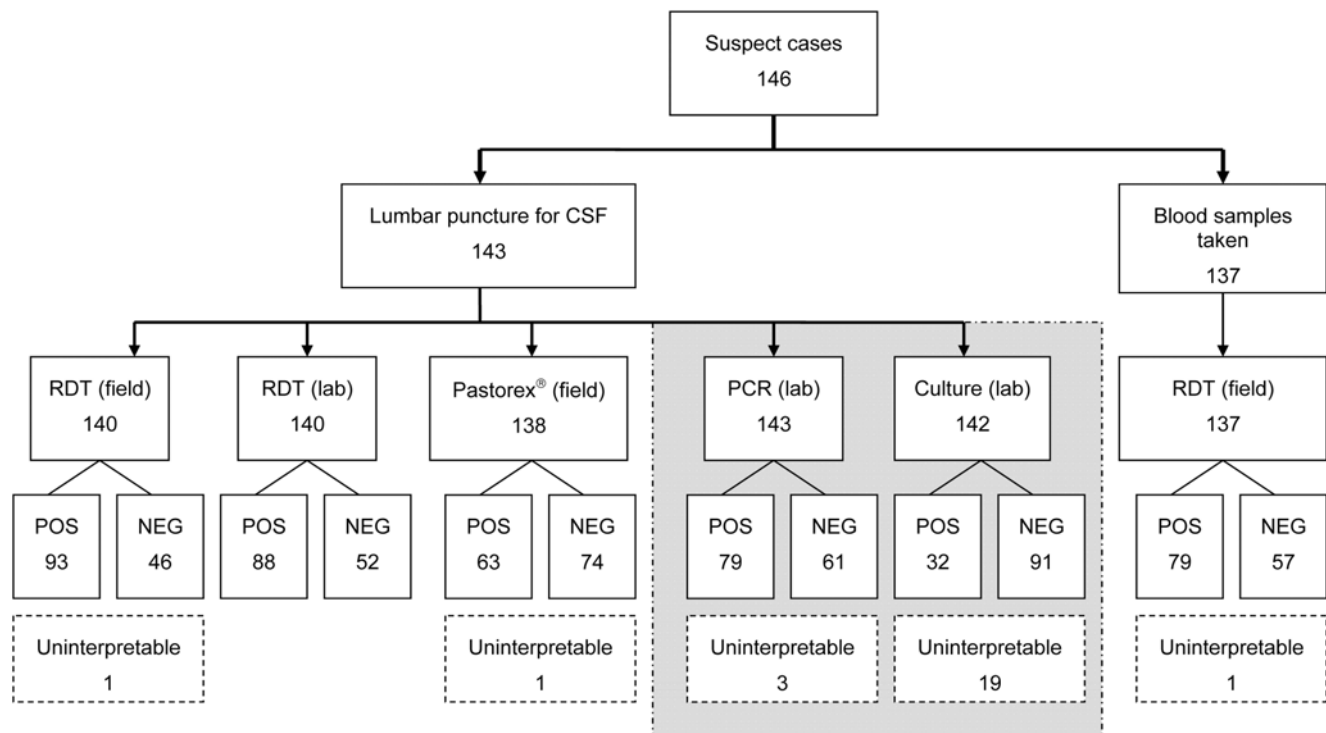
Suspect cases
146

Lumbar puncture for CSF
143

Blood samples taken
137

RDT (field)
140

RDT (lab)
140

Pastorex® (field)
138

PCR (lab)
143

Culture (lab)
142

RDT (field)
137

POS
93

NEG
46

POS
88

NEG
52

POS
63

NEG
74

POS
79

NEG
61

POS
32

NEG
91

POS
79

NEG
57

Uninterpretable
1

Uninterpretable
1

Uninterpretable
3

Uninterpretable
19

Uninterpretable
1